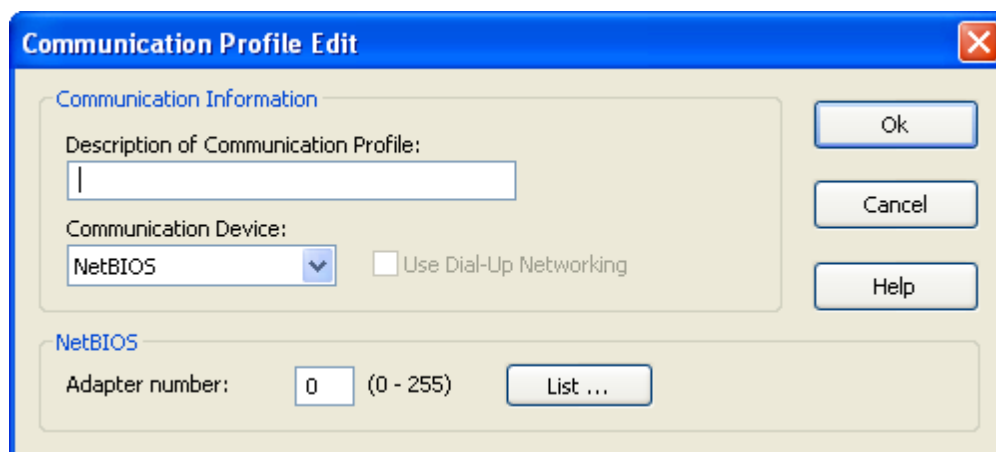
Communication Profile Edit

Communication Information

Description of Communication Profile:

Communication Device:

NetBIOS

Use Dial-Up Networking

Ok

Cancel

Help

NetBIOS

Adapter number: 0 (0 - 255) List ...